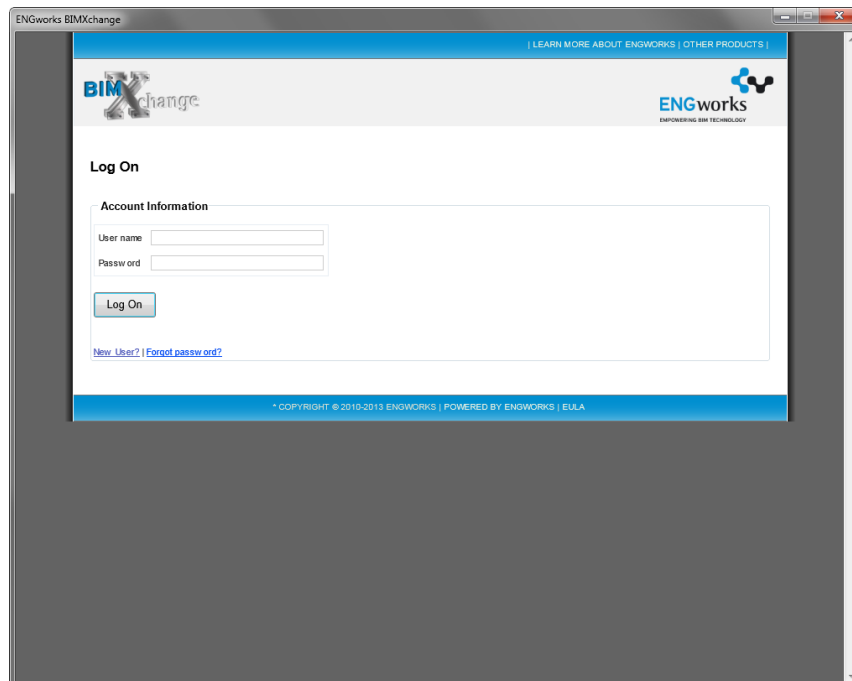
ENGworks BIMXchange

| LEARN MORE ABOUT ENGWORKS | OTHER PRODUCTS |

BIMXchange

ENGworks
EMPOWERING BIM TECHNOLOGY

Log On

Account Information

User name

Password

Log On

New User? | Forgot password?

* COPYRIGHT © 2010-2013 ENGWORKS | POWERED BY ENGWORKS | EULA